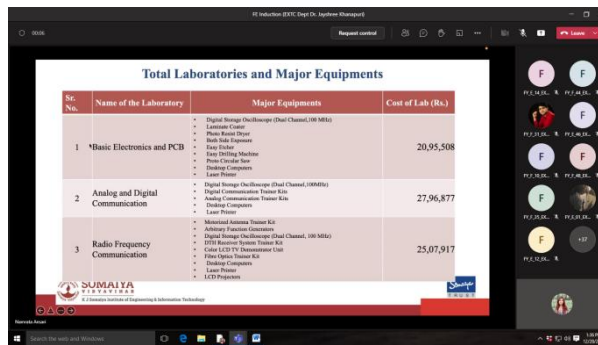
FE Induction (EXTC Dept Dr. Jaydhree Khanapuri)

00:06

Request control

Leave

Total Laboratories and Major Equipments

| Sr. No. | Name of the Laboratory | Major Equipments | Cost of Lab (Rs.) |
|---|---|---|---|
| 1 | Basic Electronics and PCB | • Digital Storage Oscilloscope (Dual Channel,100 MHz) • Laminate Cutter • Photo Resist Dryer • Both Side Exposure • Easy Etcher • Easy Drilling Machine • Proto Circular Saw • Desktop Computers • Laser Printer | 20,95,508 |
| 2 | Analog and Digital Communication | • Digital Storage Oscilloscope (Dual Channel,100MHz) • Digital Communication Trainer Kits • Analog Communication Trainer Kits • Desktop Computers • Laser Printer | 27,96,877 |
| 3 | Radio Frequency Communication | • Motorized Antenna Trainer Kit • Arbitrary Function Generators • Digital Storage Oscilloscope (Dual Channel, 100 MHz) • DTH Receiver System Trainer Kit • Color LCD TV Demonstrator Unit • Fibre Optics Trainer Kit • Desktop Computers • Laser Printer • LCD Projectors | 25,07,917 |

SOMAIYA VIDYAVIHAR

K J Somaiya Institute of Engineering & Information Technology

Somaiya TRUST

F PY_F_14_Gi... F PY_F_44_Gi... PY_F_21_Di... F PY_F_46_Di... F PY_F_10_Di... F PY_F_40_Di... F PY_F_25_Di... F PY_F_01_Di... F PY_F_12_Di... +37

Nawraka Ansari

Search the web and Windows